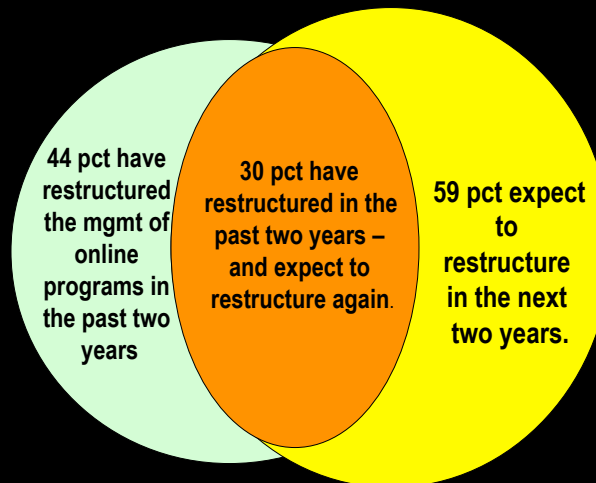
44 pct have restructured the mgmt of online programs in the past two years

30 pct have restructured in the past two years – and expect to restructure again.

59 pct expect to restructure in the next two years.